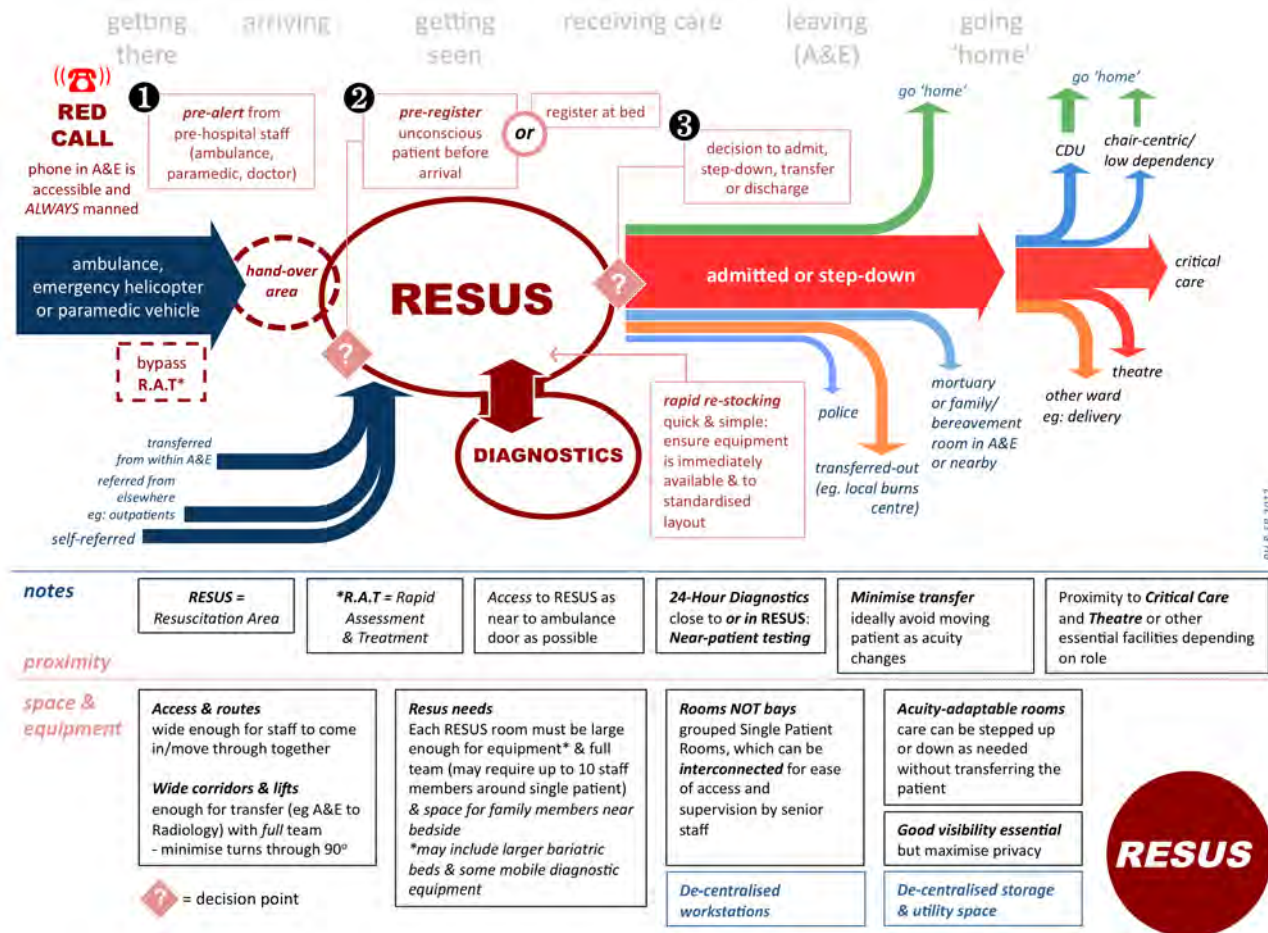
getting there arriving getting seen receiving care leaving (A&E) going 'home'

RED CALL
phone in A&E is accessible and ALWAYS manned

❶ pre-alert from pre-hospital staff (ambulance, paramedic, doctor)

❷ pre-register unconscious patient before arrival

or

register at bed

❸ decision to admit, step-down, transfer or discharge

go 'home'

go 'home'

CDU

chair-centric/ low dependency

ambulance, emergency helicopter or paramedic vehicle

hand-over area

RESUS

admitted or step-down

critical care

bypass R.A.T*

theatre

other ward eg: delivery

police

mortuary or family/ bereavement room in A&E or nearby

rapid re-stocking quick & simple: ensure equipment is immediately available & to standardised layout

transferred-out (eg. local burns centre)

DIAGNOSTICS

transferred from within A&E

referred from elsewhere eg: outpatients

self-referred

notes

RESUS = Resuscitation Area

*R.A.T = Rapid Assessment & Treatment

Access to RESUS as near to ambulance door as possible

24-Hour Diagnostics close to or in RESUS: Near-patient testing

Minimise transfer ideally avoid moving patient as acuity changes

Proximity to Critical Care and Theatre or other essential facilities depending on role

proximity

space & equipment

Access & routes wide enough for staff to come in/move through together

Wide corridors & lifts enough for transfer (eg A&E to Radiology) with full team - minimise turns through 90°

= decision point

Resus needs
Each RESUS room must be large enough for equipment* & full team (may require up to 10 staff members around single patient) & space for family members near bedside
*may include larger bariatric beds & some mobile diagnostic equipment

Rooms NOT bays grouped Single Patient Rooms, which can be interconnected for ease of access and supervision by senior staff

De-centralised workstations

Acuity-adaptable rooms care can be stepped up or down as needed without transferring the patient

Good visibility essential but maximise privacy

De-centralised storage & utility space

RESUS